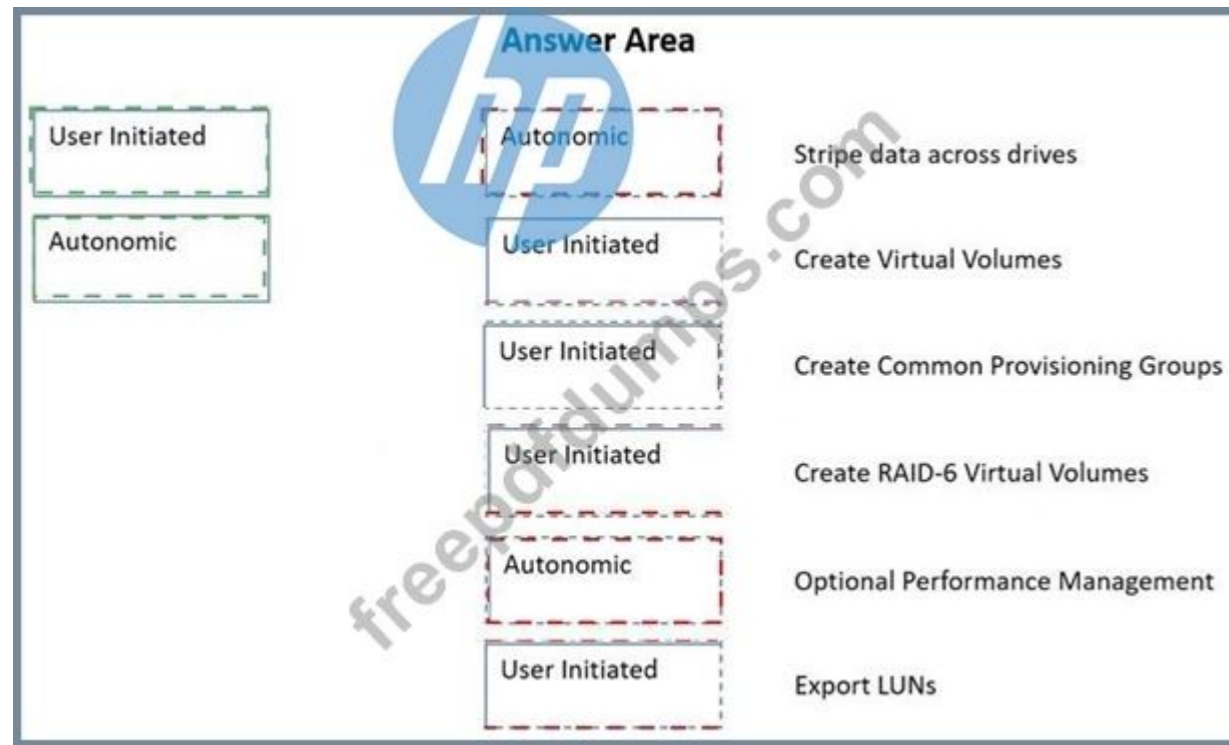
Answer Area

User Initiated

Autonomic

Autonomic
Stripe data across drives

User Initiated
Create Virtual Volumes

User Initiated
Create Common Provisioning Groups

User Initiated
Create RAID-6 Virtual Volumes

Autonomic
Optional Performance Management

User Initiated
Export LUNs

freepdfdumps.com